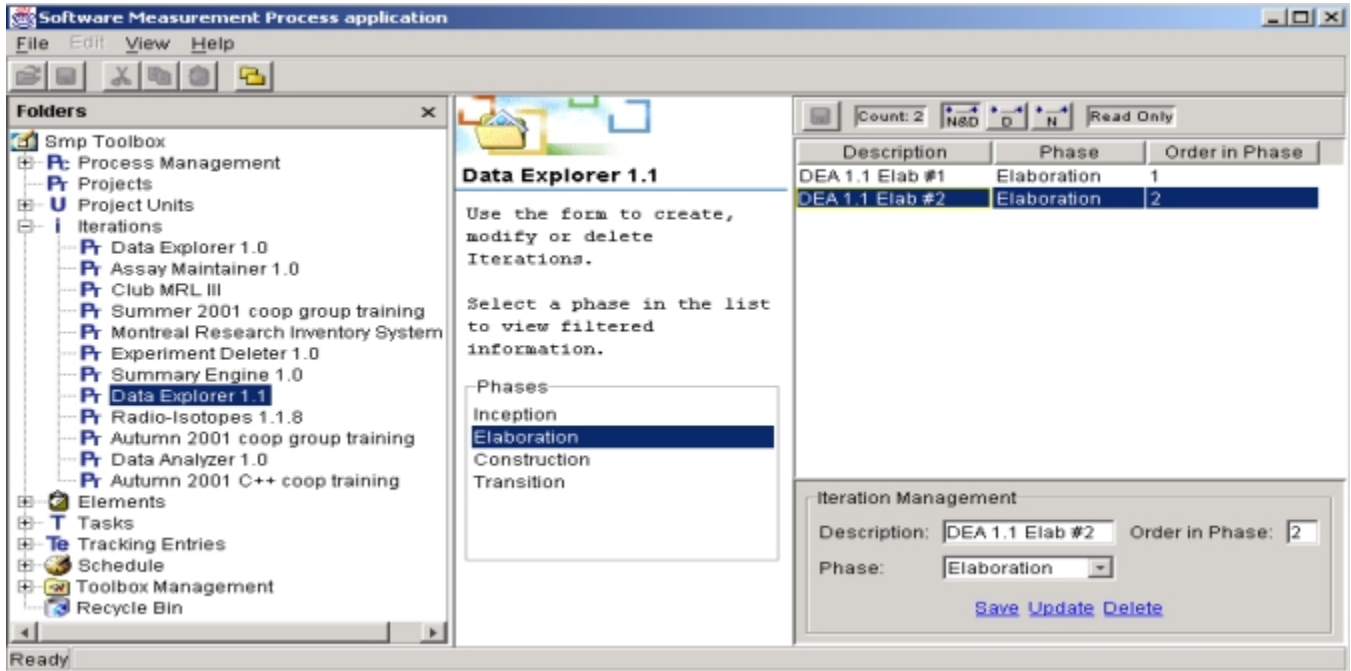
Software Measurement Process application

File Edit View Help

Folders ×

Smp Toolbox
Pc Process Management
Pr Projects
U Project Units
i Iterations
Pr Data Explorer 1.0
Pr Assay Maintainer 1.0
Pr Club MRL III
Pr Summer 2001 coop group training
Pr Montreal Research Inventory System
Pr Experiment Deleter 1.0
Pr Summary Engine 1.0
Pr Data Explorer 1.1
Pr Radio-Isotopes 1.1.8
Pr Autumn 2001 coop group training
Pr Data Analyzer 1.0
Pr Autumn 2001 C++ coop training
Elements
T Tasks
Te Tracking Entries
Schedule
Toolbox Management
Recycle Bin

Data Explorer 1.1

Use the form to create, modify or delete Iterations.

Select a phase in the list to view filtered information.

Phases
Inception
Elaboration
Construction
Transition

Count: 2 N&D D N Read Only

| Description | Phase | Order in Phase |
|---|---|---|
| DEA 1.1 Elab #1 | Elaboration | 1 |
| DEA 1.1 Elab #2 | Elaboration | 2 |

Iteration Management
Description: DEA 1.1 Elab #2 Order in Phase: 2
Phase: Elaboration
Save Update Delete

Ready